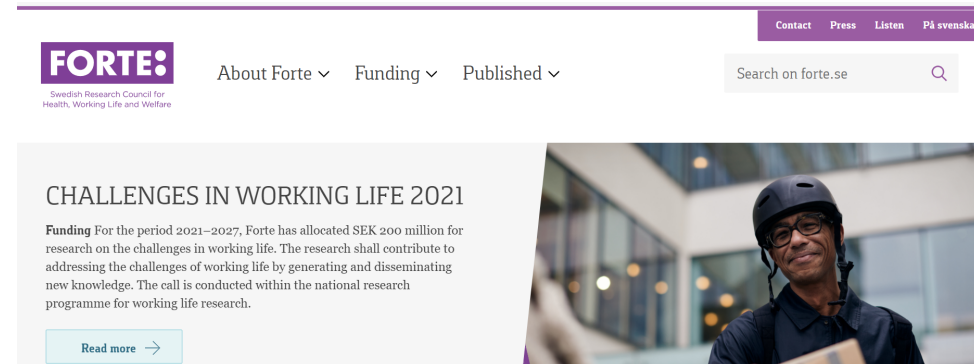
Contact Press Listen På svenska

FORTE:
Swedish Research Council for Health, Working Life and Welfare

About Forte ∨ Funding ∨ Published ∨

Search on forte.se

CHALLENGES IN WORKING LIFE 2021

**Funding** For the period 2021–2027, Forte has allocated SEK 200 million for research on the challenges in working life. The research shall contribute to addressing the challenges of working life by generating and disseminating new knowledge. The call is conducted within the national research programme for working life research.

Read more →